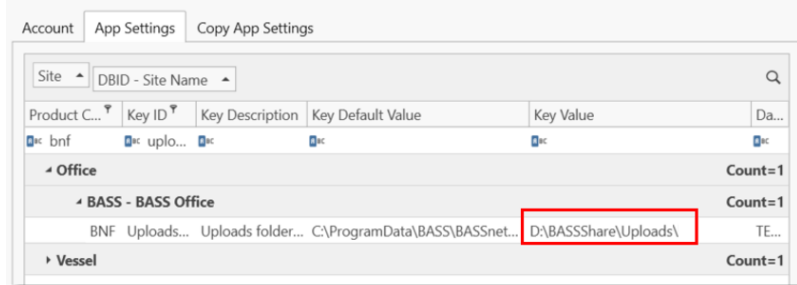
Account | App Settings | Copy App Settings

Site | DBID - Site Name

| Product C... | Key ID | Key Description | Key Default Value | Key Value | Da... |
|---|---|---|---|---|---|
| bnf | uplo... | | | | |
| Office | | | | | Count=1 |
| BASS - BASS Office | | | | | Count=1 |
| BNF | Uploads... | Uploads folder... | C:\ProgramData\BASS\BASSnet... | D:\BASSShare\Uploads\ | TE... |
| Vessel | | | | | Count=1 |